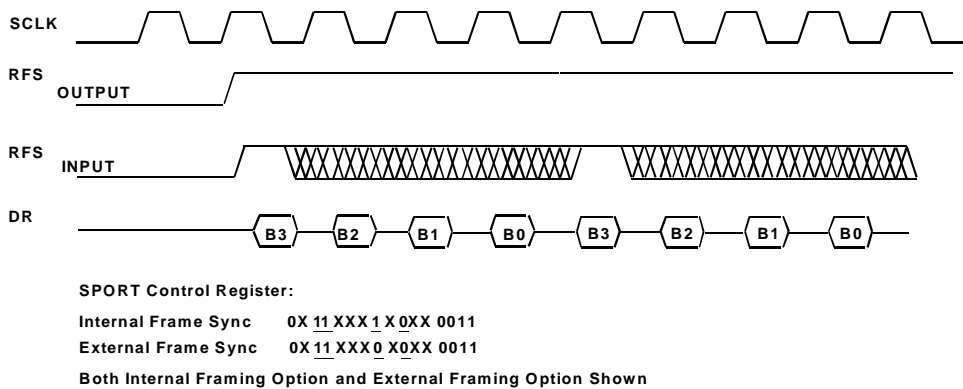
SCLK

RFS OUTPUT

RFS INPUT

DR

B3 B2 B1 B0 B3 B2 B1 B0

SPORT Control Register:

Internal Frame Sync 0X 11 XXX 1 X 0XX 0011

External Frame Sync 0X 11 XXX 0 X0XX 0011

Both Internal Framing Option and External Framing Option Shown